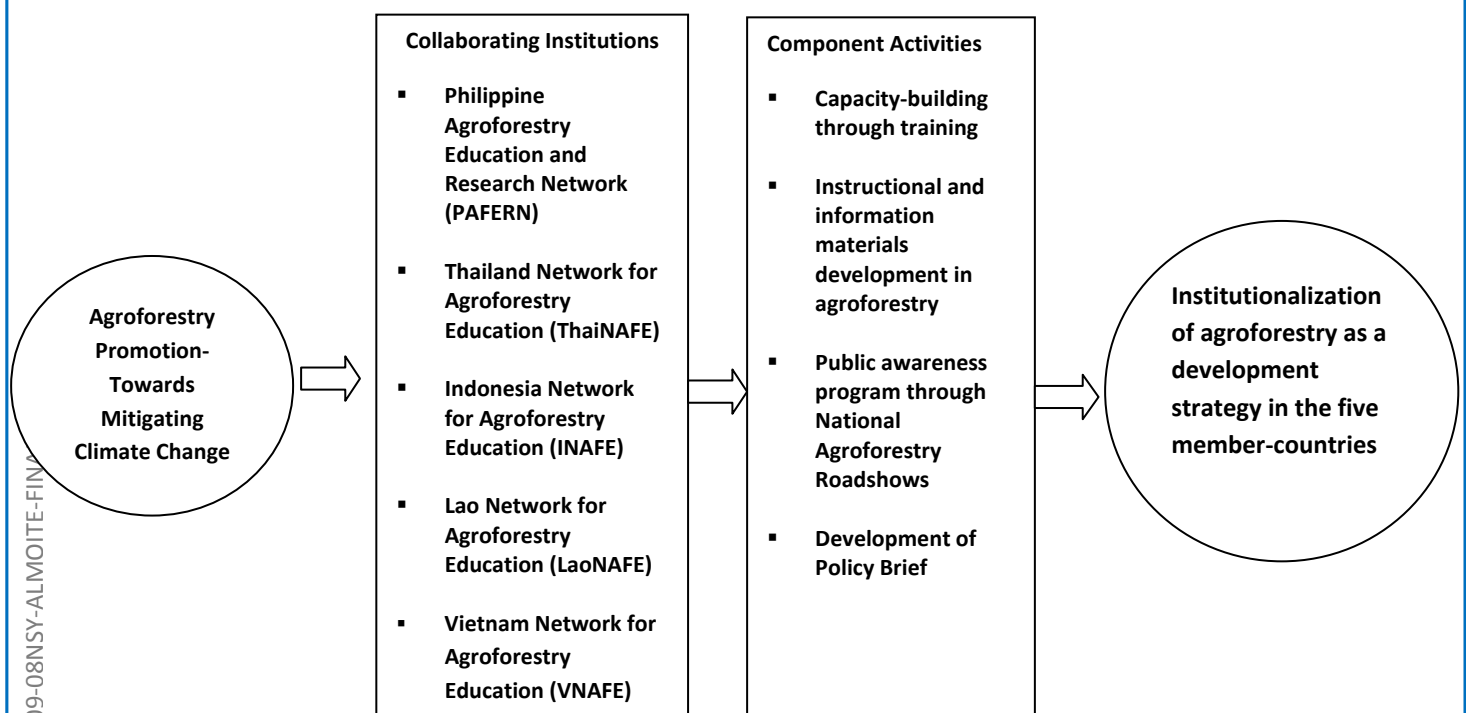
Agroforestry Promotion-Towards Mitigating Climate Change

Collaborating Institutions

- Philippine Agroforestry Education and Research Network (PAFERN)
- Thailand Network for Agroforestry Education (ThaiNAFE)
- Indonesia Network for Agroforestry Education (INAFE)
- Lao Network for Agroforestry Education (LaoNAFE)
- Vietnam Network for Agroforestry Education (VNAFE)

Component Activities

- Capacity-building through training
- Instructional and information materials development in agroforestry
- Public awareness program through National Agroforestry Roadshows
- Development of Policy Brief

Institutionalization of agroforestry as a development strategy in the five member-countries

09-08NSY-ALMOITE-FINA